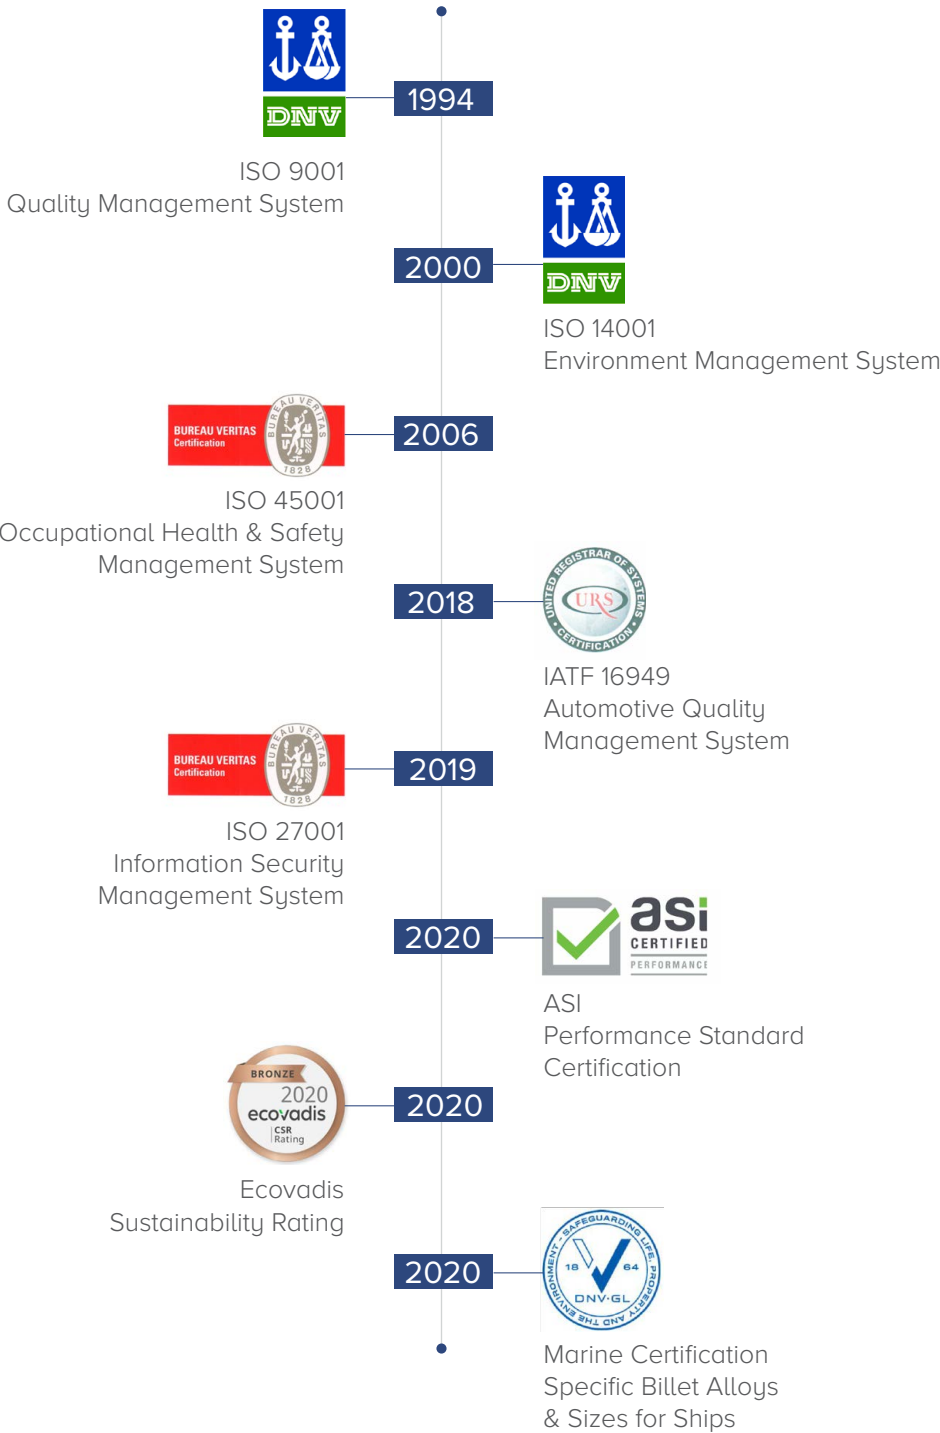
DNV

1994

ISO 9001
Quality Management System

2000

DNV

ISO 14001
Environment Management System

BUREAU VERITAS Certification

BUREAU VERITAS 1828

2006

ISO 45001
Occupational Health & Safety Management System

2018

UNITED REGISTRAR OF SYSTEMS CERTIFICATION URS

IATF 16949
Automotive Quality Management System

BUREAU VERITAS Certification

BUREAU VERITAS 1828

2019

ISO 27001
Information Security Management System

2020

asi CERTIFIED PERFORMANCE

ASI
Performance Standard Certification

BRONZE 2020 ecovadis CSR Rating

2020

Ecovadis
Sustainability Rating

2020

SAFEGUARDING LIFE, PROPERTY AND THE ENVIRONMENT 18 64 DNV·GL

Marine Certification
Specific Billet Alloys & Sizes for Ships